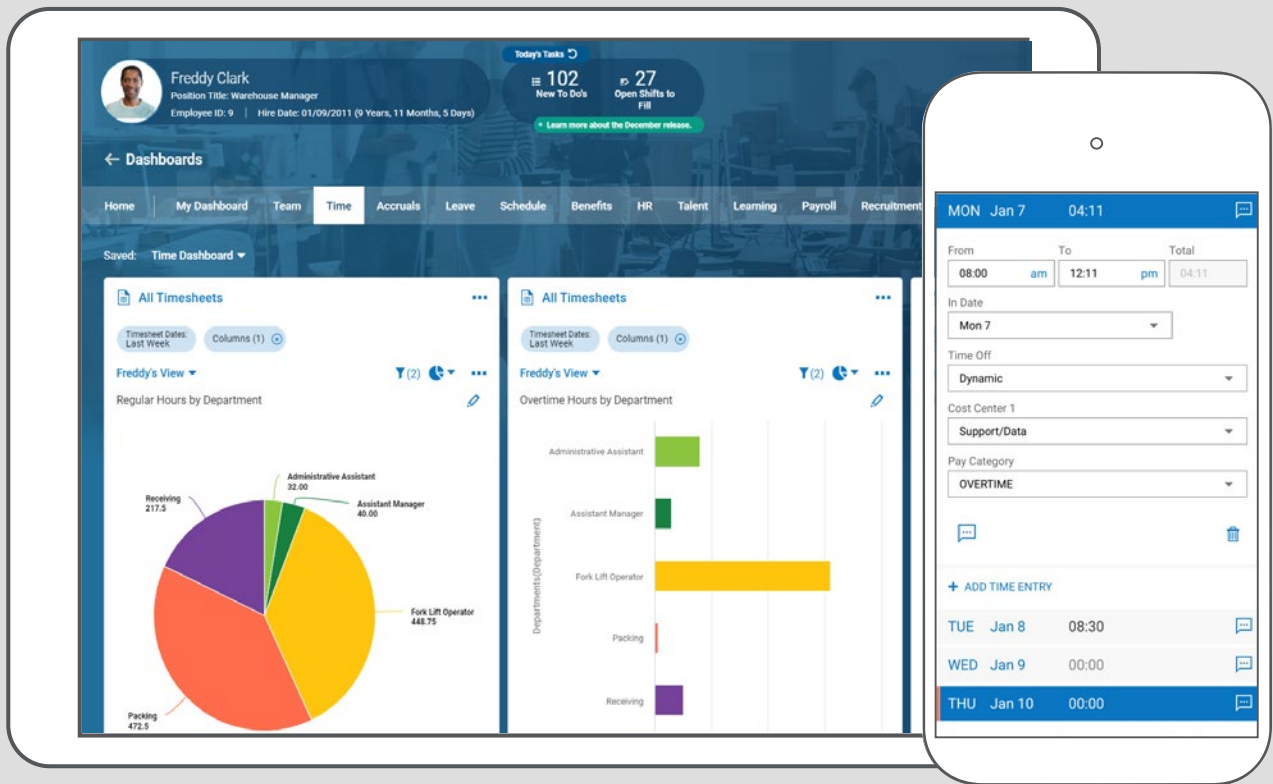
Today's Tasks

Freddy Clark
Position Title: Warehouse Manager
Employee ID: 9 | Hire Date: 01/09/2011 (9 Years, 11 Months, 5 Days)

102 New To Do's

27 Open Shifts to Fill

Learn more about the December release.

← Dashboards

Home | My Dashboard | Team | Time | Accruals | Leave | Schedule | Benefits | HR | Talent | Learning | Payroll | Recruitment

Saved: Time Dashboard

All Timesheets

Timesheet Dates: Last Week | Columns (1)

Freddy's View | (2)

Regular Hours by Department

Administrative Assistant 32.00
Assistant Manager 40.00
Receiving 217.5
Fork Lift Operator 448.75
Packing 472.5

All Timesheets

Timesheet Dates: Last Week | Columns (1)

Freddy's View | (2)

Overtime Hours by Department

Departments(Department)

Administrative Assistant
Assistant Manager
Fork Lift Operator
Packing
Receiving

MON Jan 7 04:11

From | To | Total
08:00 am | 12:11 pm | 04:11

In Date
Mon 7

Time Off
Dynamic

Cost Center 1
Support/Data

Pay Category
OVERTIME

+ ADD TIME ENTRY

TUE Jan 8 08:30
WED Jan 9 00:00
THU Jan 10 00:00